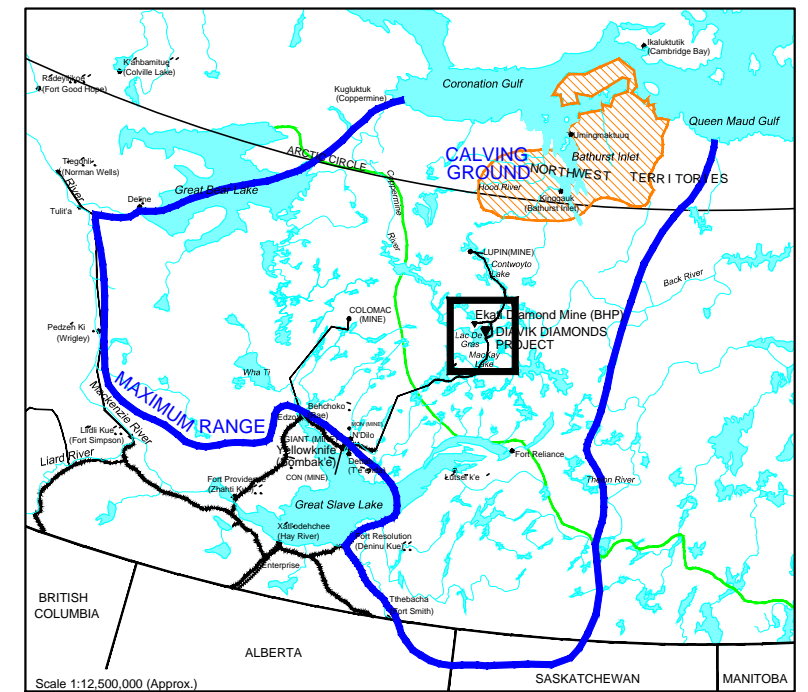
Ikaluktutik (Cambridge Bay)
K'ahbamitue (Colville Lake)
Radeyilikoe (Fort Good Hope)
Kugluktuk (Coppermine)
Coronation Gulf
Queen Maud Gulf
Umingmaktuuq
Bathurst Inlet
CALVING GROUND
NORTHWEST TERRITORIES
Hood River
Kingoauk (Bathurst Inlet)
ARCTIC CIRCLE
Tlegohli (Norman Wells)
River
Great Bear Lake
Deline
Tulit'a
Coppermine River
LUPIN(MINE)
Contwoyto Lake
Back River
COLOMAC (MINE)
Ekati Diamond Mine (BHP)
DIAVIK DIAMONDS PROJECT
Lac De Gras
MacKay Lake
Pedzeh Ki (Wrigley)
Wha Ti
MAXIMUM RANGE
Mackenzie River
Behchoko (Rae)
Edzo
RON (MINE)
N'Dilo
GIANT (MINE)
Yellowknife (Sombak'e)
Dettah (T'e'e)
CON (MINE)
Liidli Kue (Fort Simpson)
Liard River
Fort Providence (Zhahti Kue)
Great Slave Lake
Fort Reliance
Lutsel K'e
Thelon River
Xatlodehchee (Hay River)
Fort Resolution (Deninu Kue)
Enterprise
BRITISH COLUMBIA
Thebacha (Fort Smith)
ALBERTA
SASKATCHEWAN
MANITOBA
Scale 1:12,500,000 (Approx.)